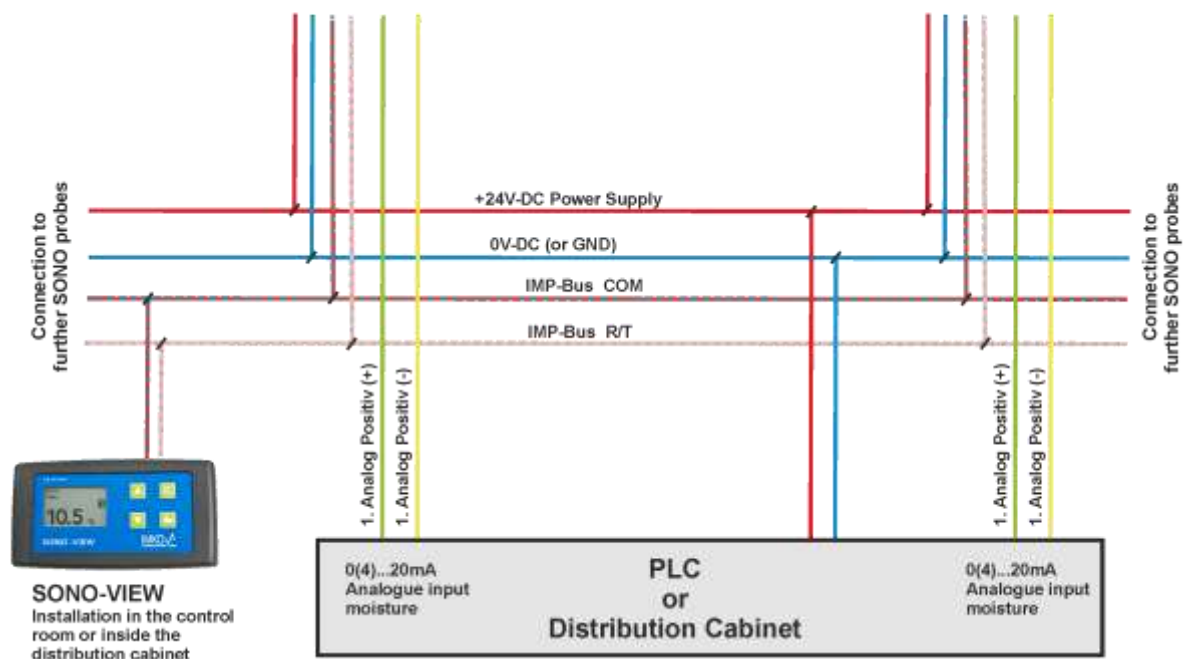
Connection to further SONO probes

+24V-DC Power Supply

0V-DC (or GND)

IMP-Bus COM

IMP-Bus R/T

Connection to further SONO probes

1. Analog Positiv (+)

1. Analog Positiv (-)

1. Analog Positiv (+)

1. Analog Positiv (-)

10.5

SONO-VIEW

IMKO

SONO-VIEW
Installation in the control room or inside the distribution cabinet

0(4)...20mA
Analogue input moisture

PLC
or
Distribution Cabinet

0(4)...20mA
Analogue input moisture